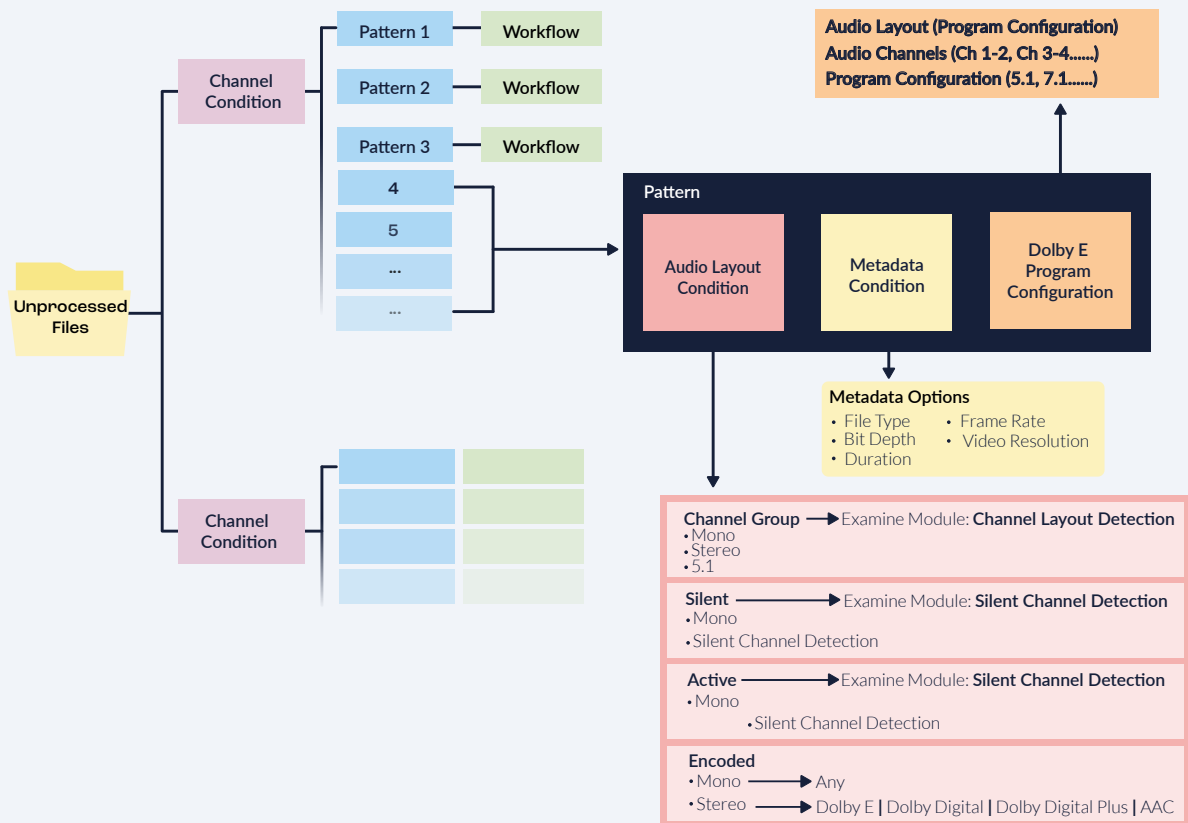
Unprocessed Files

Channel Condition

Pattern 1
Workflow
Pattern 2
Workflow
Pattern 3
Workflow
4
5
...
...

Channel Condition

Audio Layout (Program Configuration)
Audio Channels (Ch 1-2, Ch 3-4......)
Program Configuration (5.1, 7.1......)

Pattern
Audio Layout Condition
Metadata Condition
Dolby E Program Configuration

Metadata Options
• File Type
• Bit Depth
• Duration
• Frame Rate
• Video Resolution

Channel Group Examine Module: Channel Layout Detection
• Mono
• Stereo
• 5.1

Silent Examine Module: Silent Channel Detection
• Mono
• Silent Channel Detection

Active Examine Module: Silent Channel Detection
• Mono
• Silent Channel Detection

Encoded
• Mono Any
• Stereo Dolby E | Dolby Digital | Dolby Digital Plus | AAC